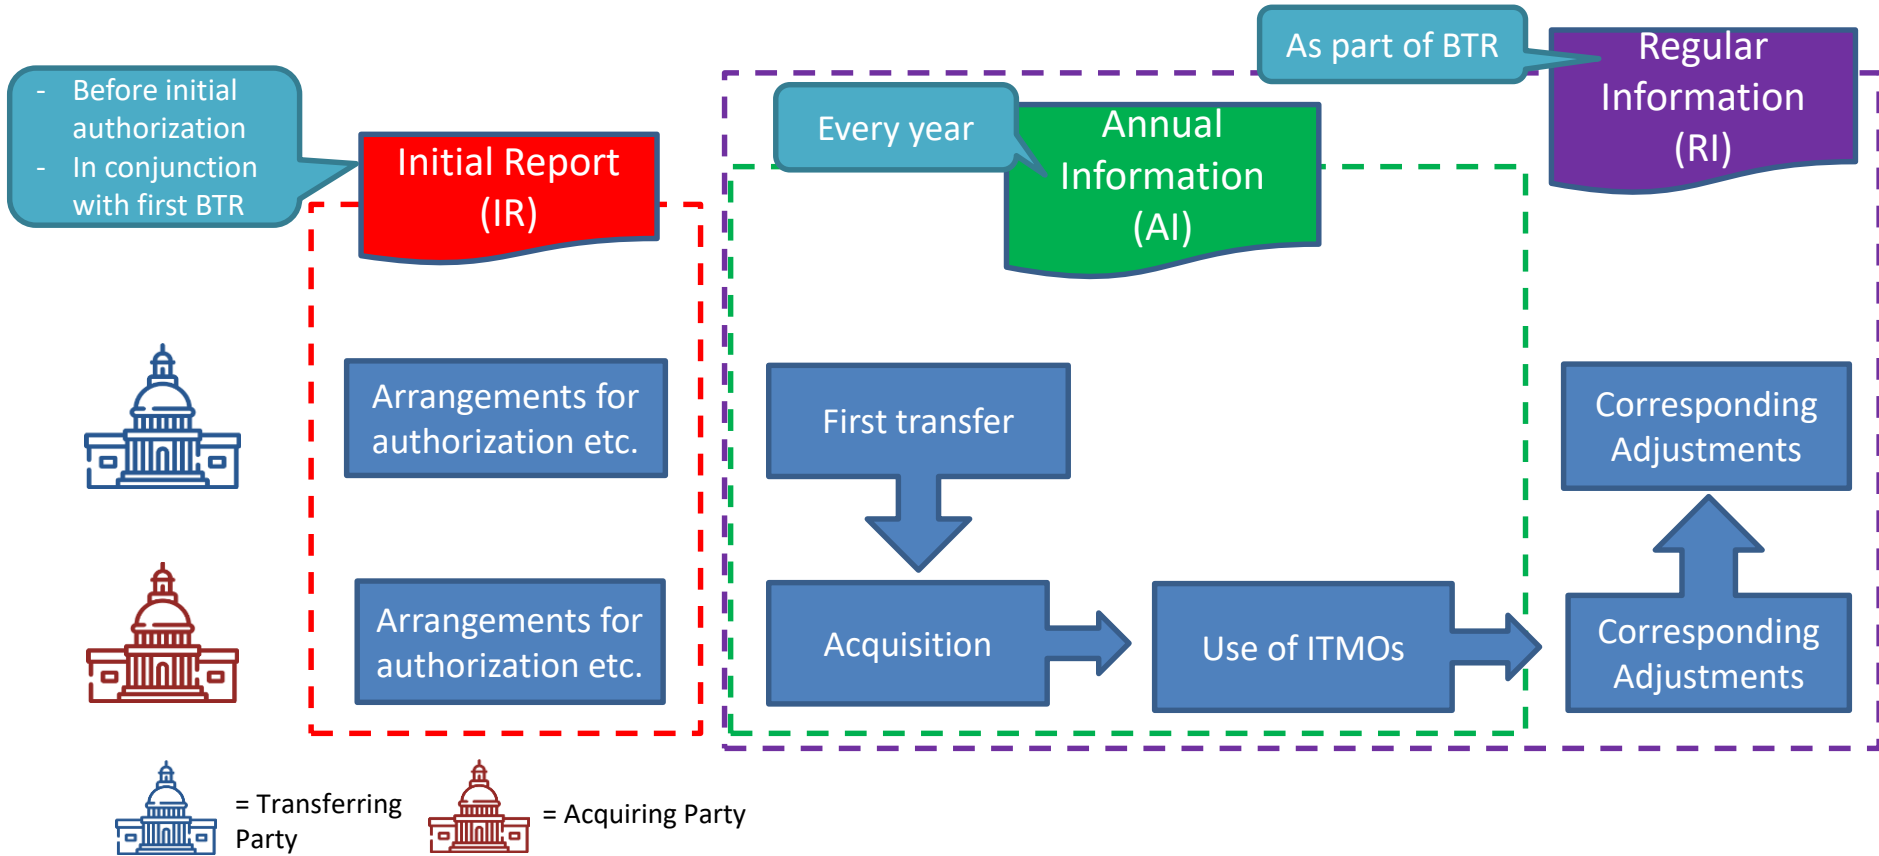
- Before initial authorization
- In conjunction with first BTR

Initial Report (IR)

Every year

Annual Information (AI)

As part of BTR

Regular Information (RI)

Arrangements for authorization etc.

Arrangements for authorization etc.

First transfer

Acquisition

Use of ITMOs

Corresponding Adjustments

Corresponding Adjustments

= Transferring Party

= Acquiring Party